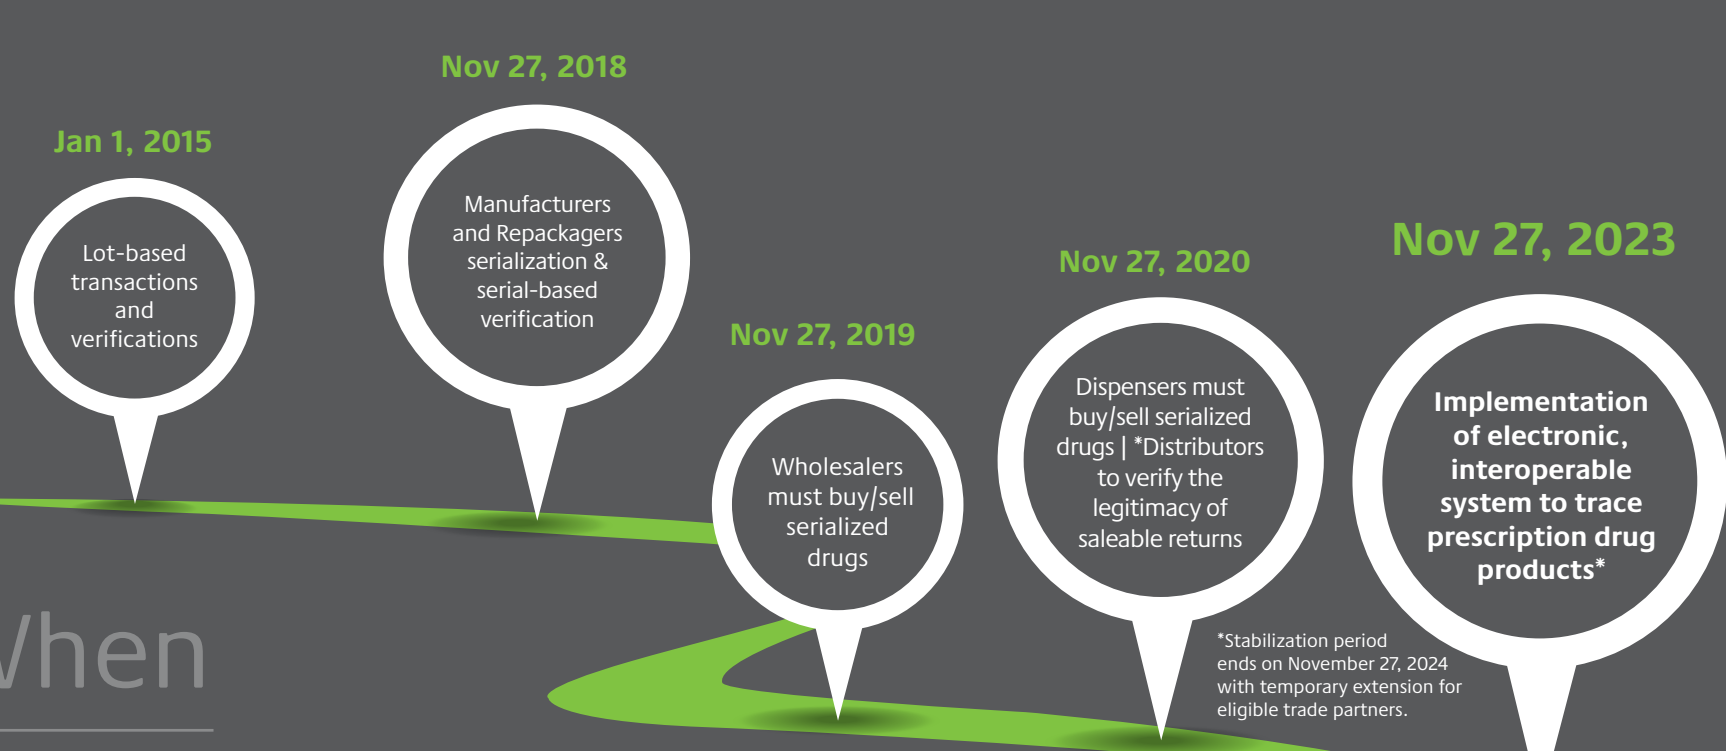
Jan 1, 2015

Lot-based transactions and verifications

Nov 27, 2018

Manufacturers and Repackagers serialization & serial-based verification

Nov 27, 2019

Wholesalers must buy/sell serialized drugs

Nov 27, 2020

Dispensers must buy/sell serialized drugs | *Distributors to verify the legitimacy of saleable returns

Nov 27, 2023

Implementation of electronic, interoperable system to trace prescription drug products*

*Stabilization period ends on November 27, 2024 with temporary extension for eligible trade partners.

Vhen